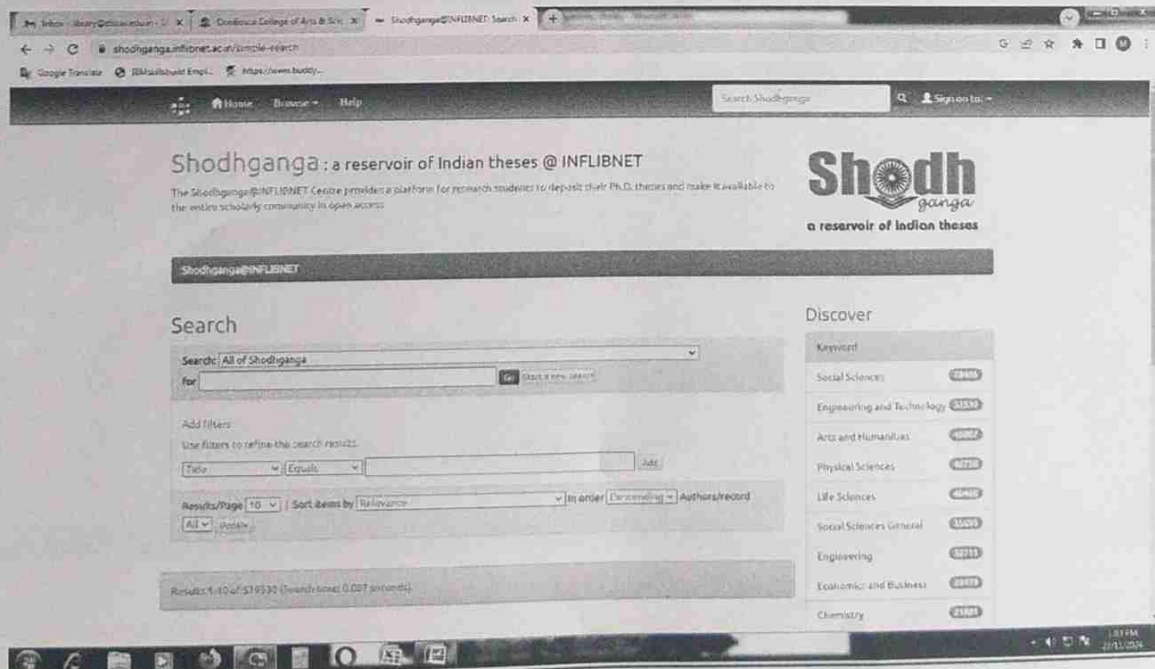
Inbox - library@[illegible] | Donbosco College of Arts & Sc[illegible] | Shodhganga@INFLIBNET: Search | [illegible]

shodhganga.inflibnet.ac.in/simple-search

Google Translate | IBMsaltsbuild Empl... | https://www.buddy...

Home Browse Help Search Shodhganga Sign on to:

Shodhganga : a reservoir of Indian theses @ INFLIBNET

The Shodhganga@INFLIBNET Centre provides a platform for research students to deposit their Ph.D. theses and make it available to the entire scholarly community in open access.

Shodh ganga
a reservoir of Indian theses

Shodhganga@INFLIBNET

Search

Search: All of Shodhganga
for Go Start a new search

Add filters:
Use filters to refine the search results.
Title Equals Add

Results/Page 10 | Sort items by Relevance in order Descending Authors/record All Update

Results 1-10 of 579530 (Search time: 0.007 seconds).

Discover

Keyword
Social Sciences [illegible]
Engineering and Technology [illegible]
Arts and Humanities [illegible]
Physical Sciences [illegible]
Life Sciences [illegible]
Social Sciences General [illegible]
Engineering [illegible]
Economics and Business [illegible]
Chemistry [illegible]

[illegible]